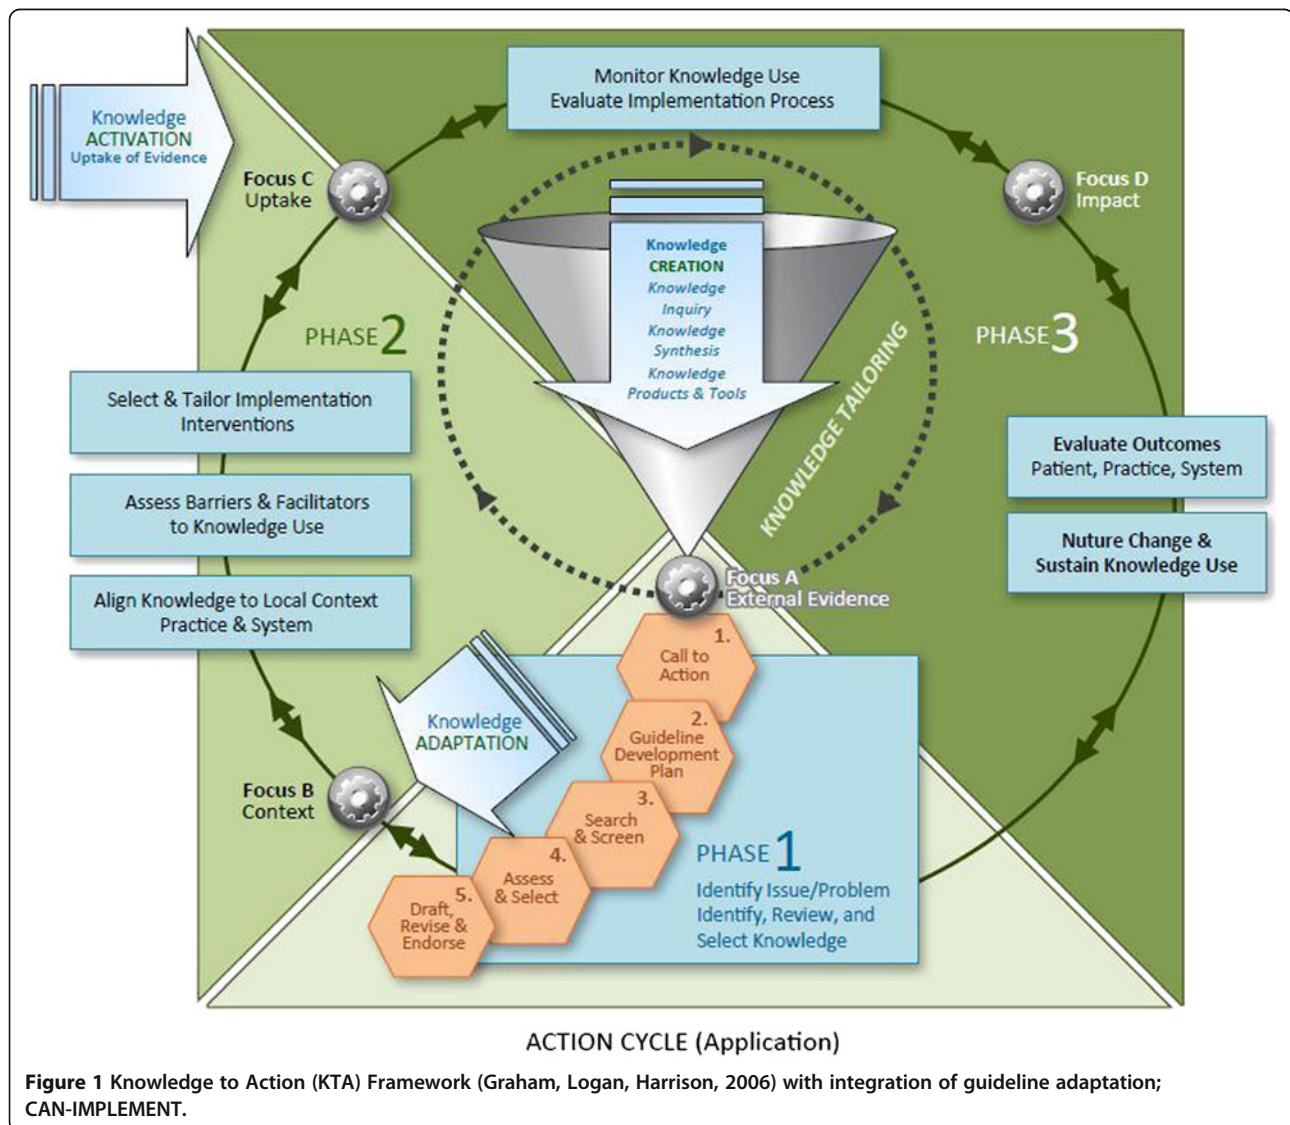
Knowledge
ACTIVATION
Uptake of Evidence

Focus C
Uptake

Monitor Knowledge Use
Evaluate Implementation Process

Focus D
Impact

Knowledge
CREATION
Knowledge
Inquiry
Knowledge
Synthesis
Knowledge
Products & Tools

PHASE 2

PHASE 3

KNOWLEDGE TAILORING

Select & Tailor Implementation Interventions

Assess Barriers & Facilitators to Knowledge Use

Align Knowledge to Local Context Practice & System

Evaluate Outcomes
Patient, Practice, System

Nuture Change & Sustain Knowledge Use

Focus A
External Evidence

1. Call to Action

2. Guideline Development Plan

3. Search & Screen

4. Assess & Select

5. Draft, Revise & Endorse

Knowledge
ADAPTATION

Focus B
Context

PHASE 1
Identify Issue/Problem
Identify, Review, and Select Knowledge

ACTION CYCLE (Application)

**Figure 1** Knowledge to Action (KTA) Framework (Graham, Logan, Harrison, 2006) with integration of guideline adaptation; CAN-IMPLEMENT.